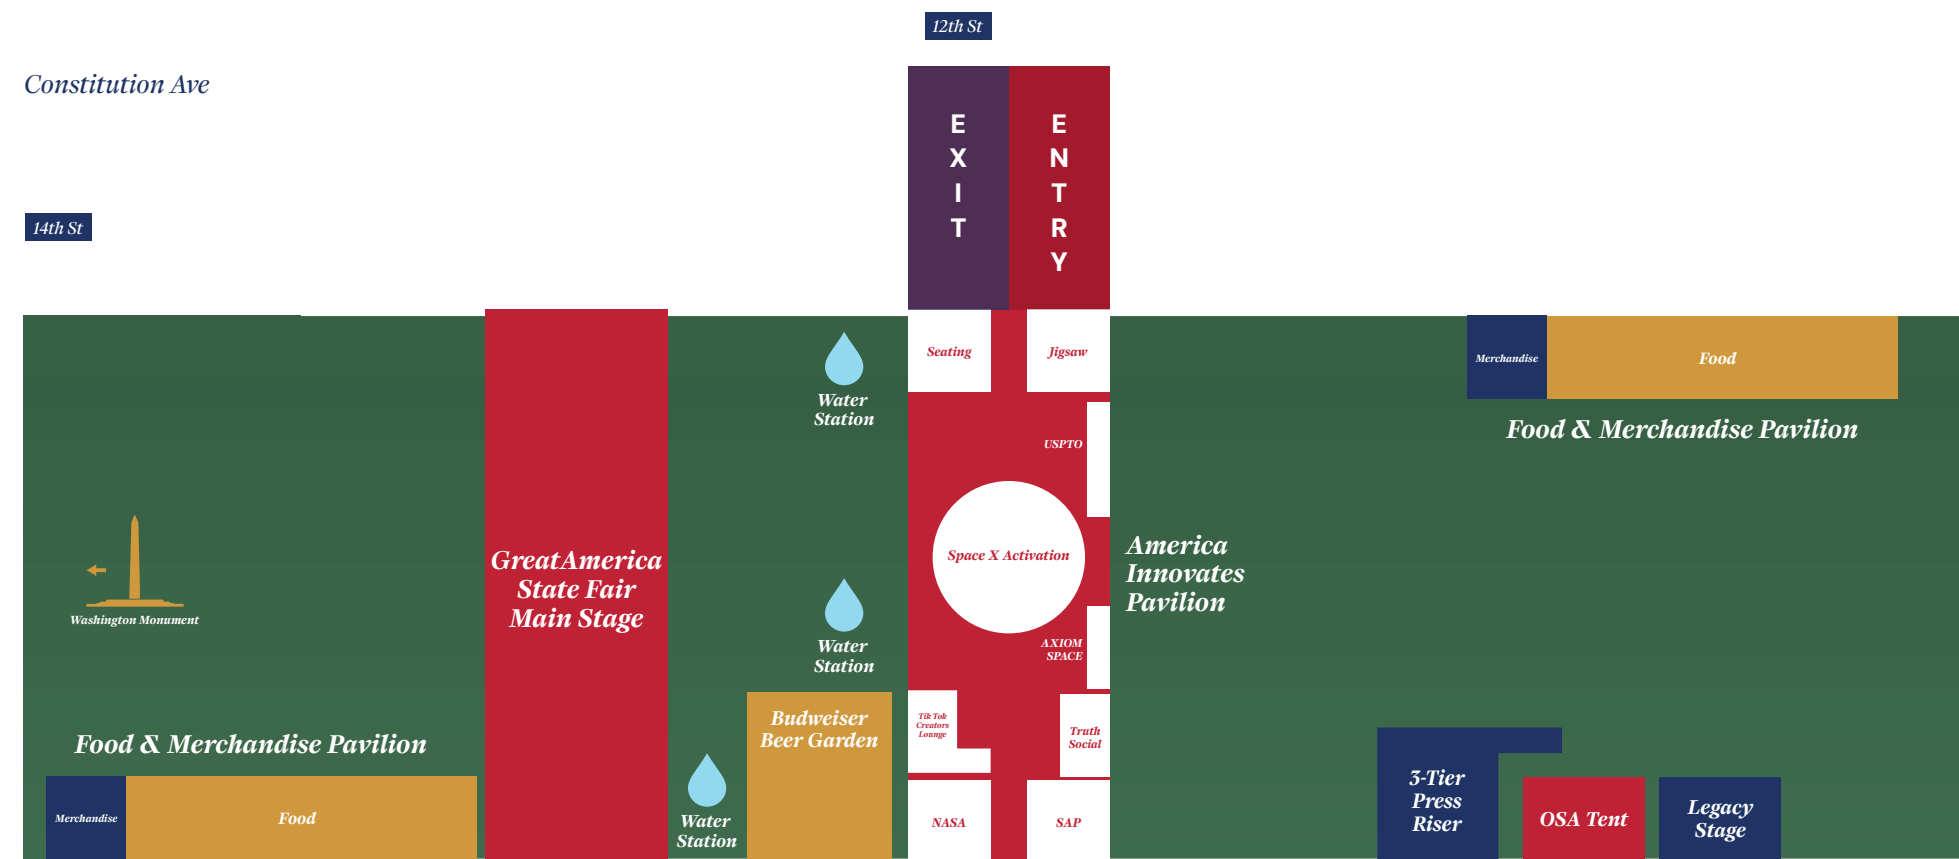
12th St

Constitution Ave

14th St

EXIT

ENTRY

Seating

Jigsaw

Water Station

Merchandise

Food

Food & Merchandise Pavilion

USPTO

Space X Activation

America Innovates Pavilion

GreatAmerica State Fair Main Stage

Washington Monument

Water Station

AXIOM SPACE

Budweiser Beer Garden

Tik Tok Creators Lounge

Truth Social

Food & Merchandise Pavilion

Merchandise

Food

Water Station

NASA

SAP

3-Tier Press Riser

OSA Tent

Legacy Stage